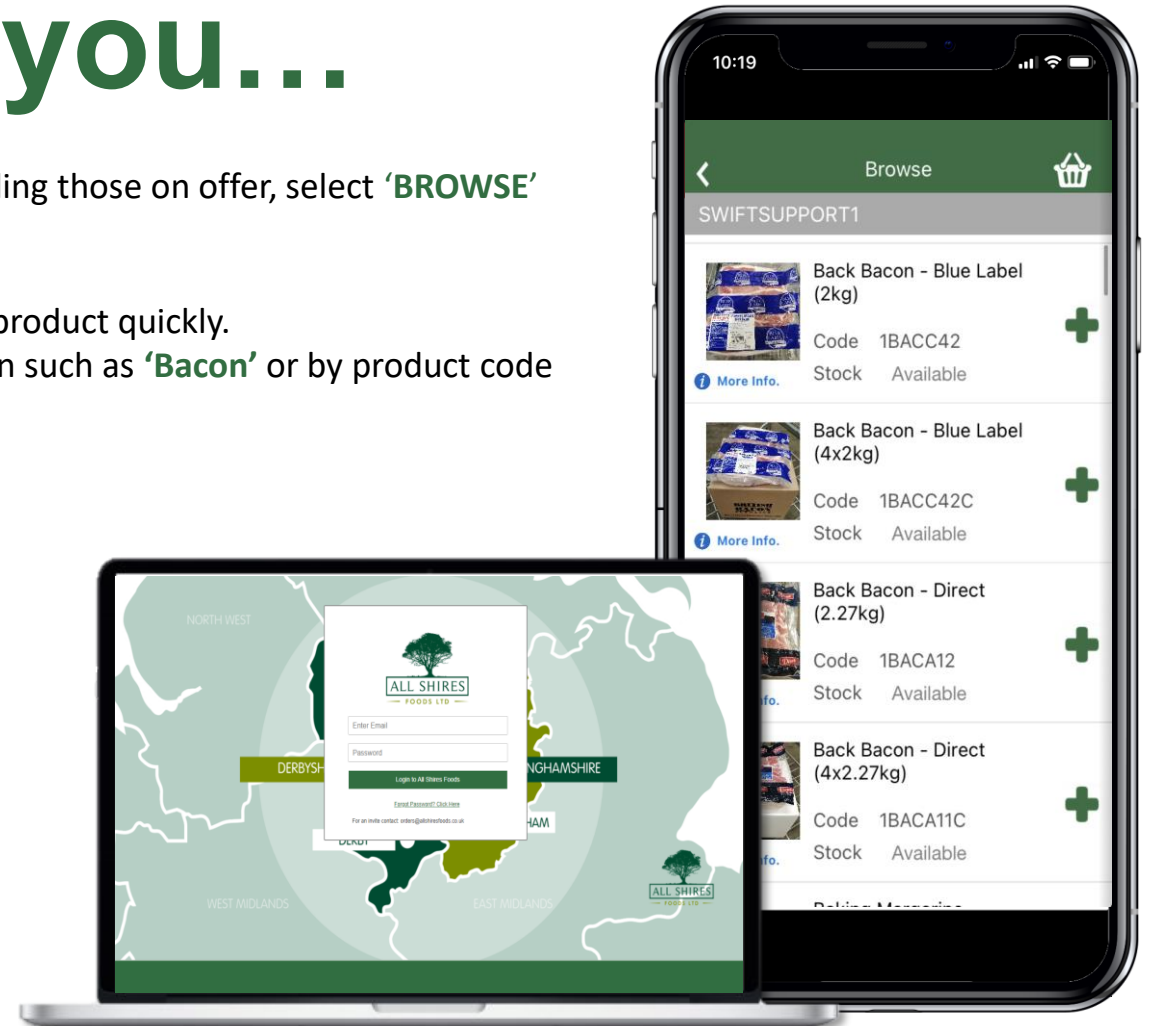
you…

ling those on offer, select 'BROWSE'

product quickly.
n such as 'Bacon' or by product code

10:19

Browse

SWIFTSUPPORT1

Back Bacon - Blue Label (2kg)
Code 1BACC42
Stock Available
More Info.

Back Bacon - Blue Label (4x2kg)
Code 1BACC42C
Stock Available
More Info.

Back Bacon - Direct (2.27kg)
Code 1BACA12
Stock Available
fo.

Back Bacon - Direct (4x2.27kg)
Code 1BACA11C
Stock Available
fo.

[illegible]

NORTH WEST

ALL SHIRES
FOODS LTD

Enter Email
Password
Login to All Shires Foods
Forgot Password? Click Here
For an invite contact: orders@allshiresfoods.co.uk

DERBYSH
NGHAMSHIRE
HAM
DERBY

WEST MIDLANDS
EAST MIDLANDS

ALL SHIRES
FOODS LTD